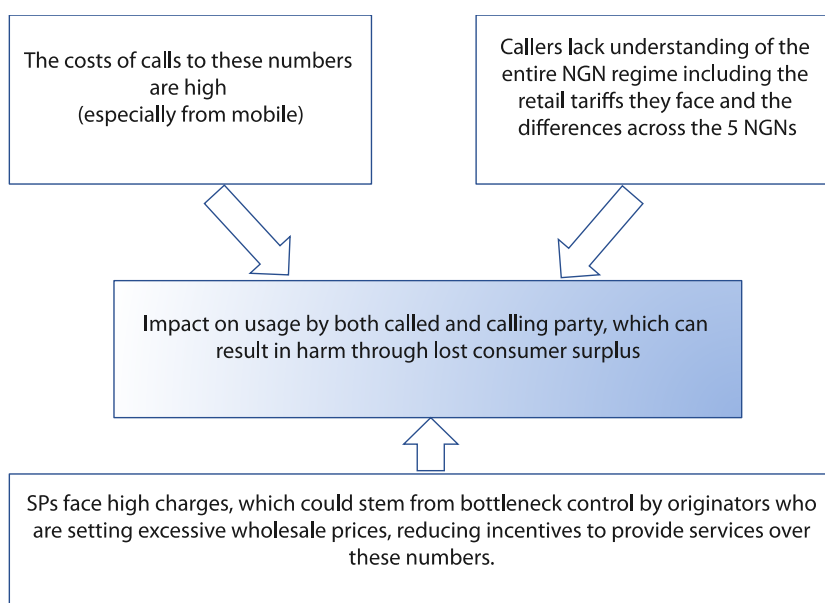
The costs of calls to these numbers are high
(especially from mobile)

Callers lack understanding of the entire NGN regime including the retail tariffs they face and the differences across the 5 NGNs

Impact on usage by both called and calling party, which can result in harm through lost consumer surplus

SPs face high charges, which could stem from bottleneck control by originators who are setting excessive wholesale prices, reducing incentives to provide services over these numbers.